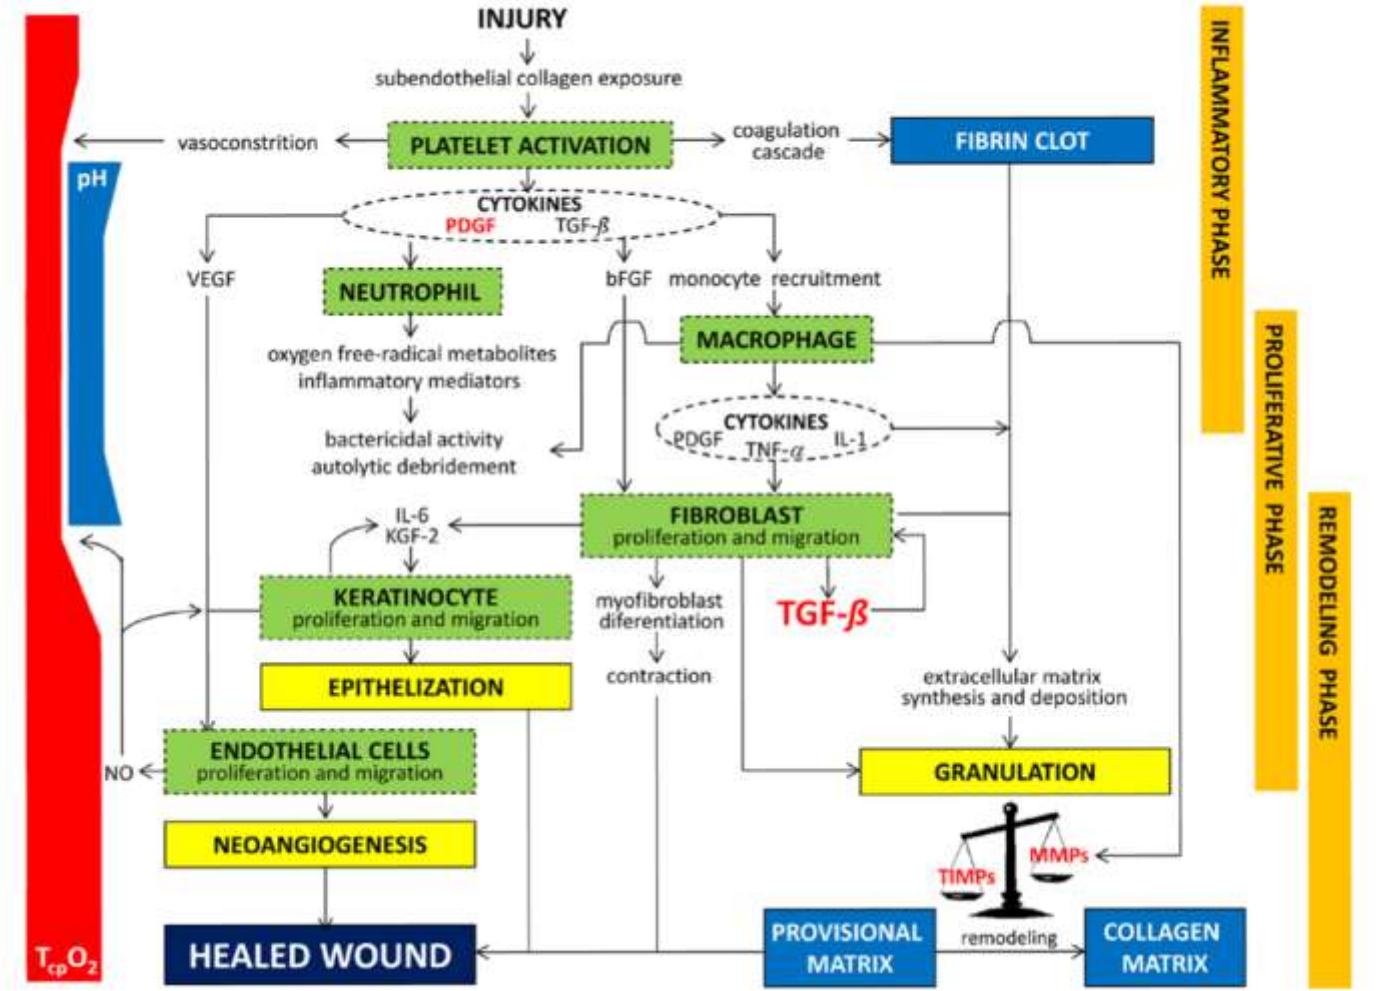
INJURY

subendothelial collagen exposure

vasoconstrition

PLATELET ACTIVATION

coagulation cascade

FIBRIN CLOT

INFLAMMATORY PHASE

pH

CYTOKINES
PDGF TGF-$\beta$

VEGF

NEUTROPHIL

bFGF monocyte recruitment

MACROPHAGE

PROLIFERATIVE PHASE

oxygen free-radical metabolites
inflammatory mediators

bactericidal activity
autolytic debridement

CYTOKINES
PDGF TNF-$\alpha$ IL-1

IL-6
KGF-2

FIBROBLAST
proliferation and migration

REMODELING PHASE

KERATINOCYTE
proliferation and migration

myofibroblast diferentiation

TGF-$\beta$

EPITHELIZATION

contraction

extracellular matrix synthesis and deposition

ENDOTHELIAL CELLS
proliferation and migration

NO

GRANULATION

NEOANGIOGENESIS

TIMPs

MMPs

$T_{cp}O_2$

HEALED WOUND

PROVISIONAL MATRIX

remodeling

COLLAGEN MATRIX